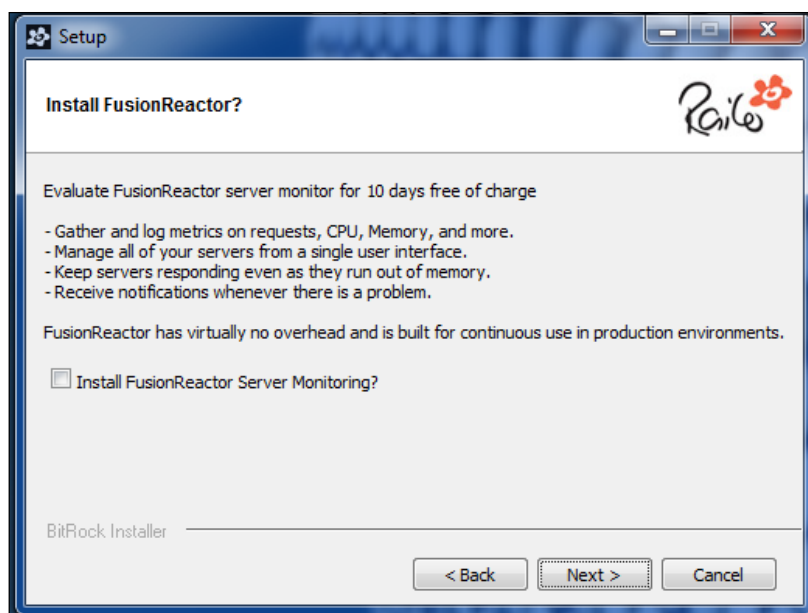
Setup

Install FusionReactor?

Railo

Evaluate FusionReactor server monitor for 10 days free of charge

- Gather and log metrics on requests, CPU, Memory, and more.
- Manage all of your servers from a single user interface.
- Keep servers responding even as they run out of memory.
- Receive notifications whenever there is a problem.

FusionReactor has virtually no overhead and is built for continuous use in production environments.

Install FusionReactor Server Monitoring?

BitRock Installer

< Back Next > Cancel